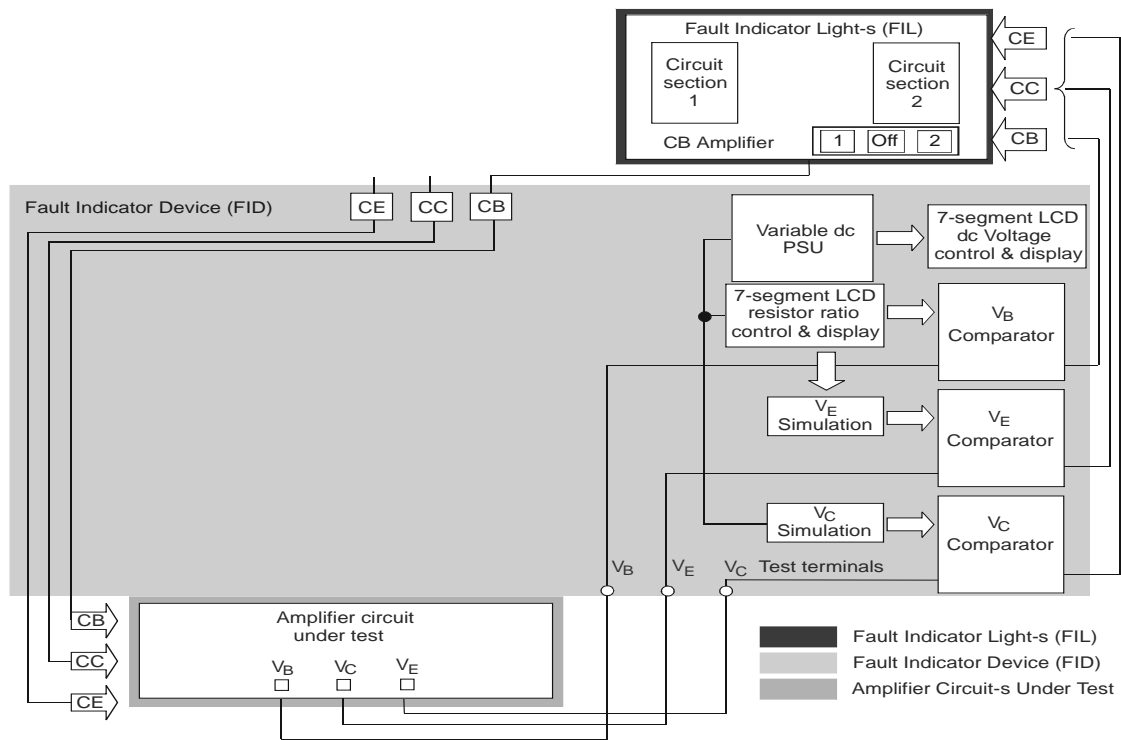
Fault Indicator Light-s (FIL)

Circuit section 1

Circuit section 2

CB Amplifier

1 Off 2

CE

CC

CB

Fault Indicator Device (FID)

CE CC CB

Variable dc PSU

7-segment LCD dc Voltage control & display

7-segment LCD resistor ratio control & display

$V_B$ Comparator

$V_E$ Simulation

$V_E$ Comparator

$V_C$ Simulation

$V_C$ Comparator

$V_B$ $V_E$ $V_C$ Test terminals

CB

CC

CE

Amplifier circuit under test

$V_B$ $V_C$ $V_E$

Fault Indicator Light-s (FIL)

Fault Indicator Device (FID)

Amplifier Circuit-s Under Test